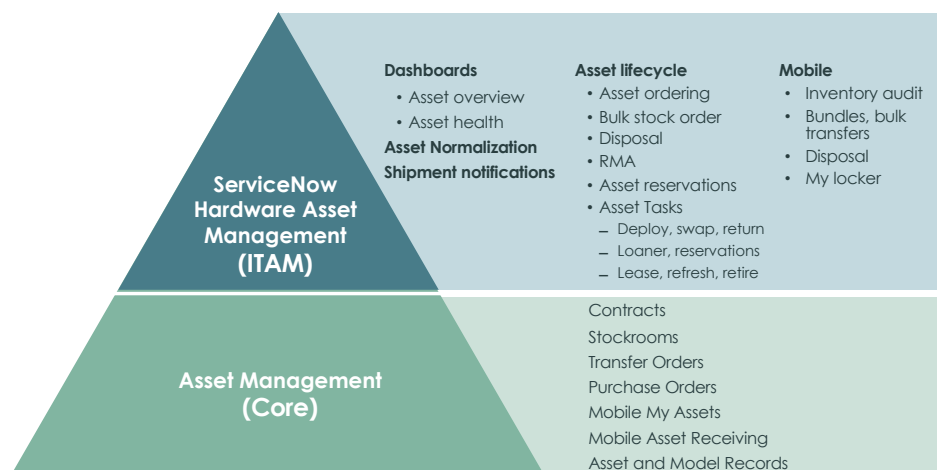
ServiceNow Hardware Asset Management (ITAM)

Dashboards
• Asset overview
• Asset health
Asset Normalization
Shipment notifications

Asset lifecycle
• Asset ordering
• Bulk stock order
• Disposal
• RMA
• Asset reservations
• Asset Tasks
– Deploy, swap, return
– Loaner, reservations
– Lease, refresh, retire

Mobile
• Inventory audit
• Bundles, bulk transfers
• Disposal
• My locker

Asset Management (Core)

Contracts
Stockrooms
Transfer Orders
Purchase Orders
Mobile My Assets
Mobile Asset Receiving
Asset and Model Records